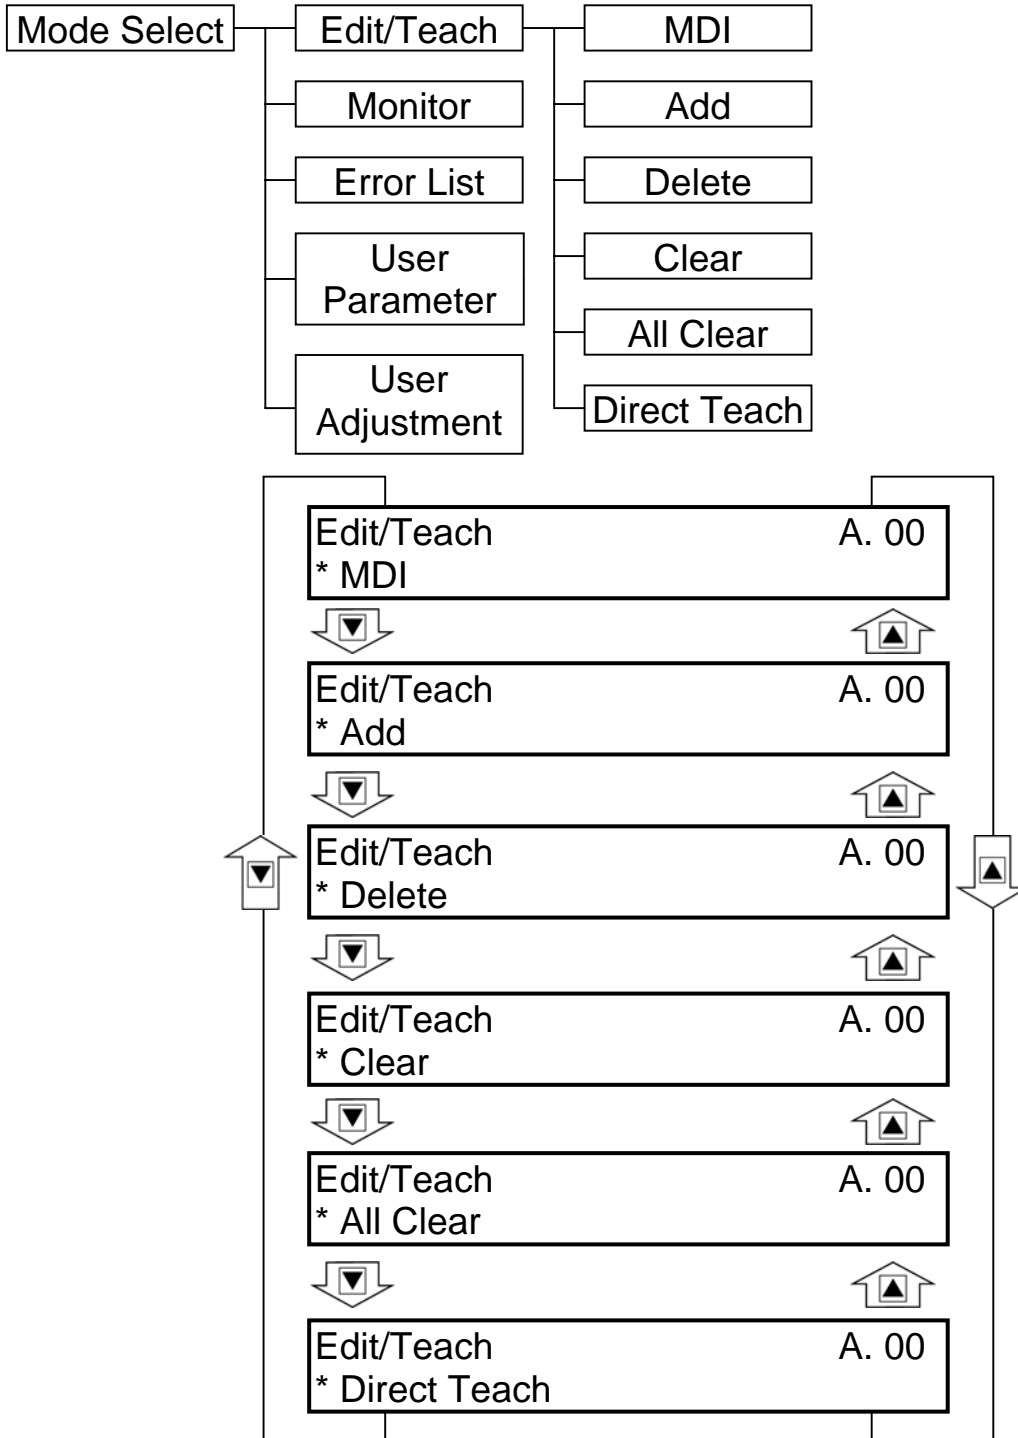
Mode Select

Edit/Teach

Monitor

Error List

User Parameter

User Adjustment

MDI

Add

Delete

Clear

All Clear

Direct Teach

Edit/Teach A. 00
* MDI

Edit/Teach A. 00
* Add

Edit/Teach A. 00
* Delete

Edit/Teach A. 00
* Clear

Edit/Teach A. 00
* All Clear

Edit/Teach A. 00
* Direct Teach